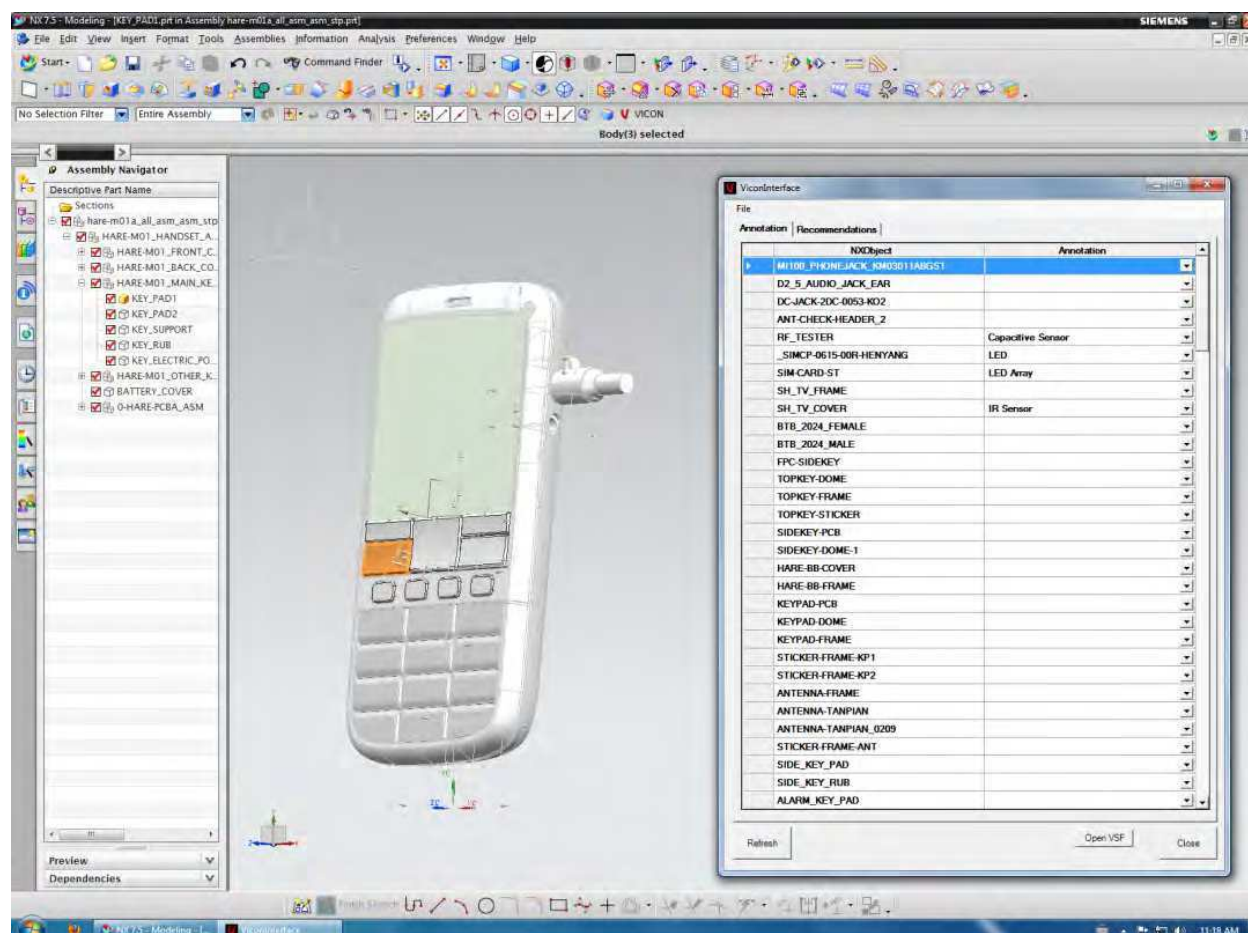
NX 7.5 - Modeling - [KEY_PAD1.prt in Assembly hare-m01a_all_asm_asm_stp.prt]

SIEMENS

File Edit View Insert Format Tools Assemblies Information Analysis Preferences Window Help

Start Command Finder

No Selection Filter Entire Assembly VICON

Body(3) selected

Assembly Navigator

Descriptive Part Name

Sections
hare-m01a_all_asm_asm_stp
HARE-M01_HANDSET_A...
HARE-M01_FRONT_C...
HARE-M01_BACK_CO...
HARE-M01_MAIN_KE...
KEY_PAD1
KEY_PAD2
KEY_SUPPORT
KEY_RUB
KEY_ELECTRIC_PO...
HARE-M01_OTHER_K...
BATTERY_COVER
0-HARE-PCBA_ASM

Preview
Dependencies

ViconInterface

File

Annotation | Recommendations

| NXObject | Annotation |
|---|---|
| MI100_PHONEJACK_KM03011ABGS1 | |
| D2_5_AUDIO_JACK_EAR | |
| DC-JACK-2DC-0053-KO2 | |
| ANT-CHECK-HEADER_2 | |
| RF_TESTER | Capacitive Sensor |
| _SIMCP-0615-00R-HENYANG | LED |
| SIM-CARD-ST | LED Array |
| SH_TV_FRAME | |
| SH_TV_COVER | IR Sensor |
| BTB_2024_FEMALE | |
| BTB_2024_MALE | |
| FPC-SIDEKEY | |
| TOPKEY-DOME | |
| TOPKEY-FRAME | |
| TOPKEY-STICKER | |
| SIDEKEY-PCB | |
| SIDEKEY-DOME-1 | |
| HARE-BB-COVER | |
| HARE-BB-FRAME | |
| KEYPAD-PCB | |
| KEYPAD-DOME | |
| KEYPAD-FRAME | |
| STICKER-FRAME-KP1 | |
| STICKER-FRAME-KP2 | |
| ANTENNA-FRAME | |
| ANTENNA-TANPIAN | |
| ANTENNA-TANPIAN_0209 | |
| STICKER-FRAME-ANT | |
| SIDE_KEY_PAD | |
| SIDE_KEY_RUB | |
| ALARM_KEY_PAD | |

Refresh
Open VSF
Close

NX 7.5 - Modeling - [...]
ViconInterface
11:19 AM